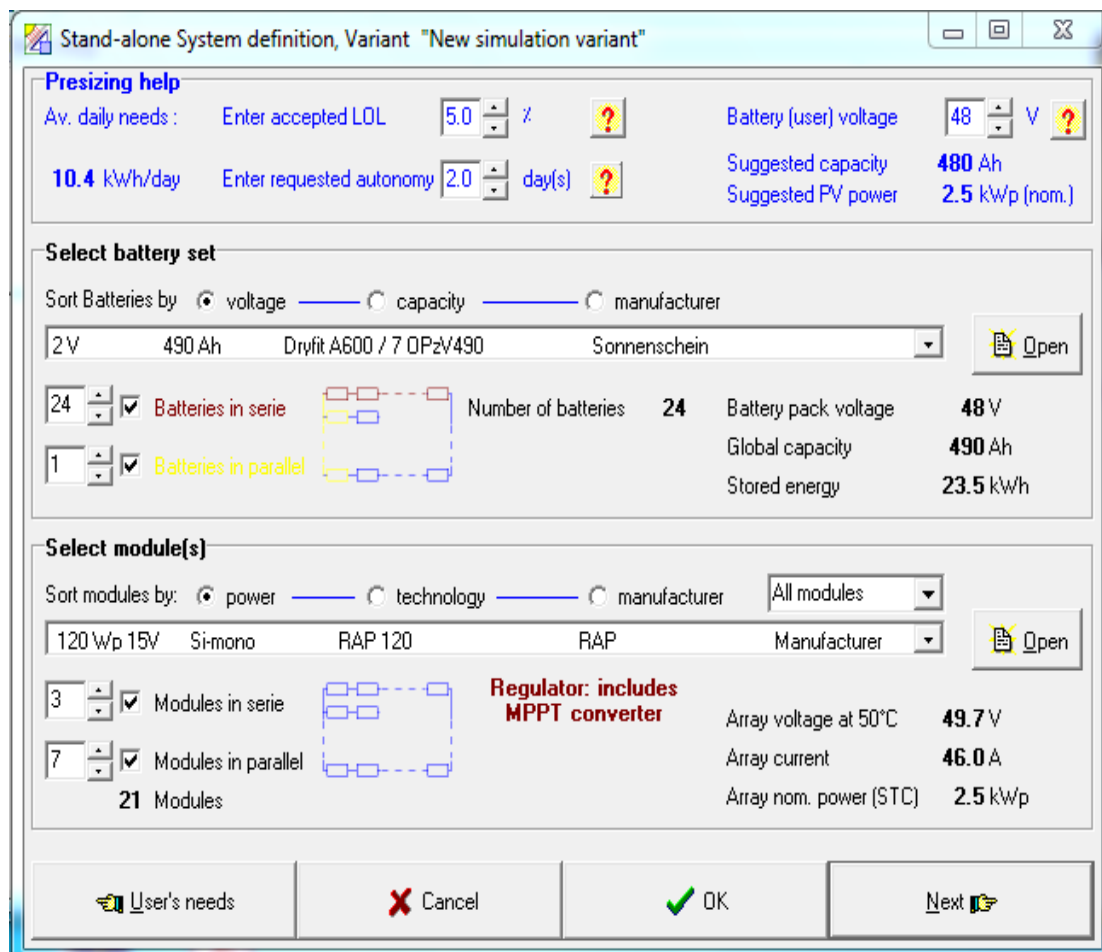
Stand-alone System definition, Variant "New simulation variant"

Presizing help

Av. daily needs : Enter accepted LOL 5.0 % ?

10.4 kWh/day Enter requested autonomy 2.0 day(s) ?

Battery (user) voltage 48 V ?

Suggested capacity 480 Ah
Suggested PV power 2.5 kWp (nom.)

Select battery set

Sort Batteries by voltage capacity manufacturer

2 V 490 Ah Dryfit A600 / 7 OPzV490 Sonnenschein

Open

24 Batteries in serie

1 Batteries in parallel

Number of batteries 24

Battery pack voltage 48 V
Global capacity 490 Ah
Stored energy 23.5 kWh

Select module(s)

Sort modules by: power technology manufacturer All modules

120 Wp 15V Si-mono RAP 120 RAP Manufacturer

Open

3 Modules in serie

7 Modules in parallel

21 Modules

Regulator: includes MPPT converter

Array voltage at 50°C 49.7 V
Array current 46.0 A
Array nom. power (STC) 2.5 kWp

User's needs Cancel OK Next